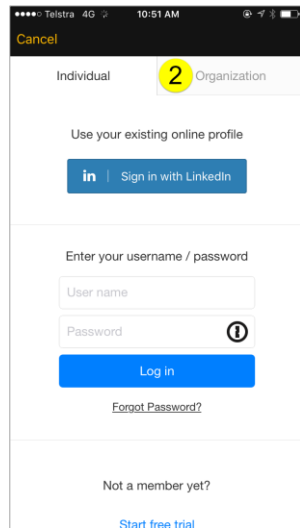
●●●●○ Telstra 4G 10:51 AM

Cancel

Individual

2

Organization

Use your existing online profile

in Sign in with LinkedIn

Enter your username / password

User name

Password

Log in

Forgot Password?

Not a member yet?

Start free trial